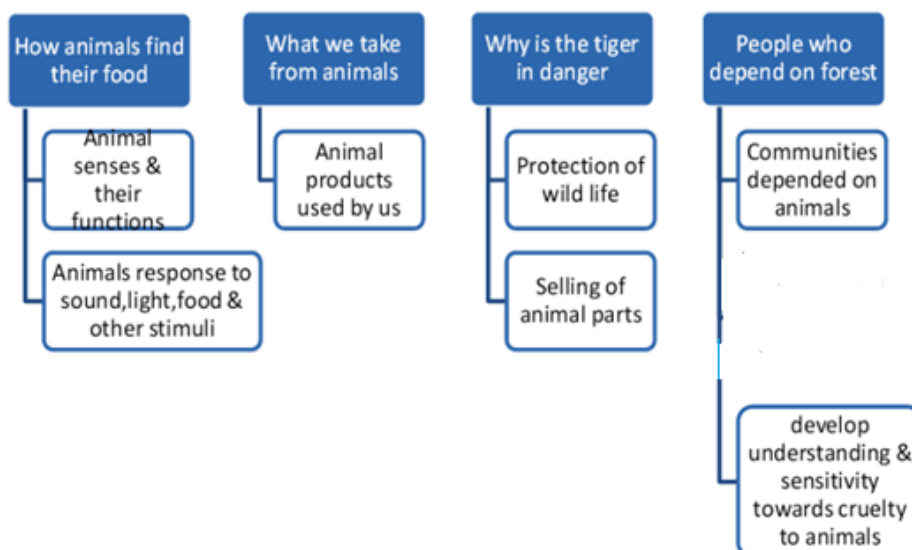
How animals find their food

Animal senses & their functions

Animals response to sound,light,food & other stimuli

What we take from animals

Animal products used by us

Why is the tiger in danger

Protection of wild life

Selling of animal parts

People who depend on forest

Communities depended on animals

develop understanding & sensitivity towards cruelty to animals